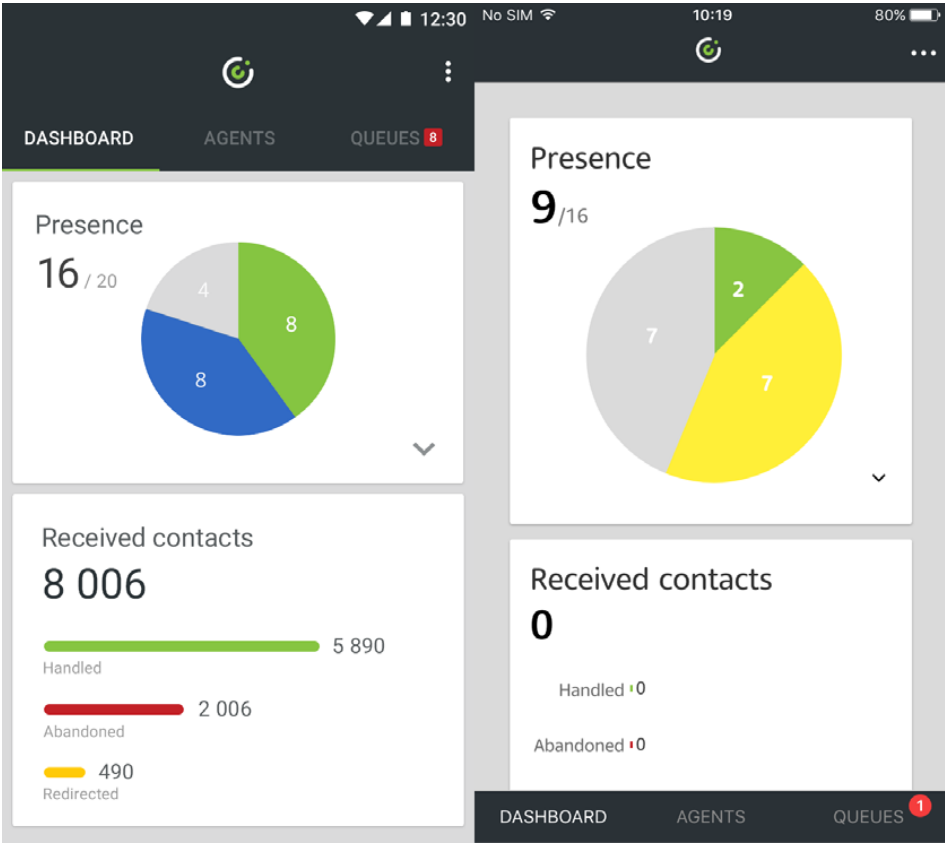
12:30

DASHBOARD AGENTS QUEUES 8

Presence
16 / 20

4
8
8

Received contacts
8 006

5 890
Handled

2 006
Abandoned

490
Redirected

No SIM 10:19 80%

Presence
9/16

2
7
7

Received contacts
0

Handled 0

Abandoned 0

DASHBOARD AGENTS QUEUES 1